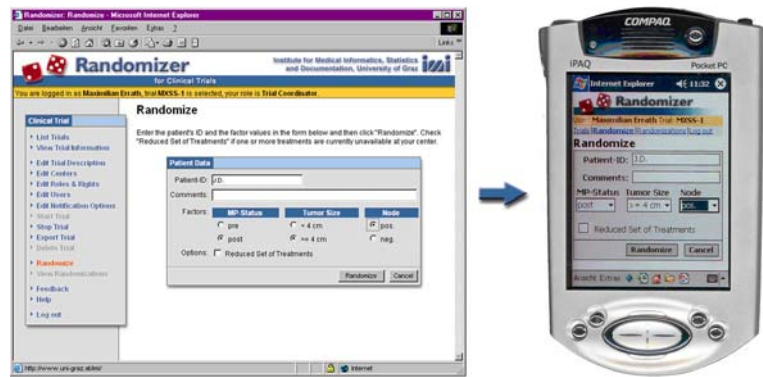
Randomizer: Randomize - Microsoft Internet Explorer

Datei Bearbeiten Ansicht Favoriten Extras ?

Links

Randomizer

for Clinical Trials

Institute for Medical Informatics, Statistics and Documentation, University of Graz

imi

You are logged in as Maximilian Errath, trial MXSS-1 is selected, your role is Trial Coordinator.

Clinical Trial

List Trials
View Trial Information
Edit Trial Description
Edit Centers
Edit Roles & Rights
Edit Users
Edit Notification Options
Start Trial
Stop Trial
Export Trial
Delete Trial
Randomize
View Randomizations
Feedback
Help
Log out

Randomize

Enter the patient's ID and the factor values in the form below and then click "Randomize". Check "Reduced Set of Treatments" if one or more treatments are currently unavailable at your center.

Patient Data

Patient-ID: J.D.

Comments:

Factors:

| MP-Status | Tumor Size | Node |
|---|---|---|
| pre | < 4 cm | pos. |
| post | >= 4 cm | neg. |

Options: Reduced Set of Treatments

Randomize Cancel

http://www.uni-graz.at/imi/

Internet

COMPAQ

iPAQ Pocket PC

Internet Explorer 11:32

Randomizer

User: Maximilian Errath Trial: MXSS-1

Trials | Randomize | Randomizations | Log out

Randomize

Patient-ID: J.D.

Comments:

MP-Status Tumor Size Node

post >= 4 cm pos.

Reduced Set of Treatments

Randomize Cancel

Ansicht Extras